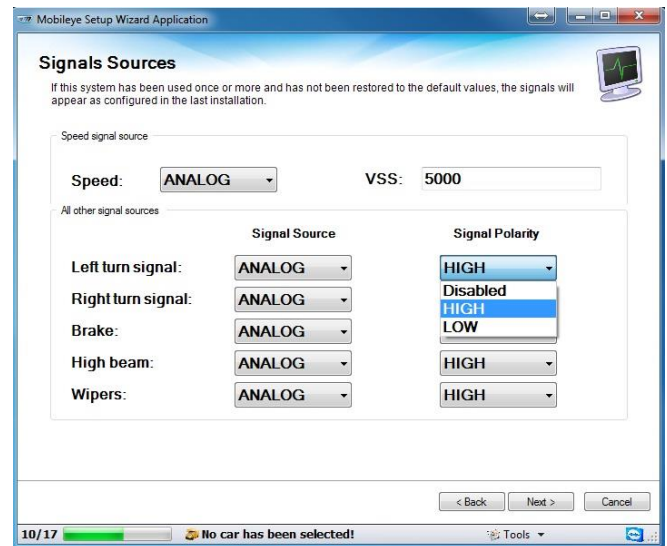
Mobileye Setup Wizard Application

Signals Sources

If this system has been used once or more and has not been restored to the default values, the signals will appear as configured in the last installation.

Speed signal source

Speed: ANALOG

VSS: 5000

All other signal sources

| | Signal Source | Signal Polarity |
|---|---|---|
| Left turn signal: | ANALOG | HIGH |
| Right turn signal: | ANALOG | Disabled |
| Brake: | ANALOG | HIGH |
| High beam: | ANALOG | HIGH |
| Wipers: | ANALOG | HIGH |

LOW

< Back Next > Cancel

10/17 No car has been selected! Tools